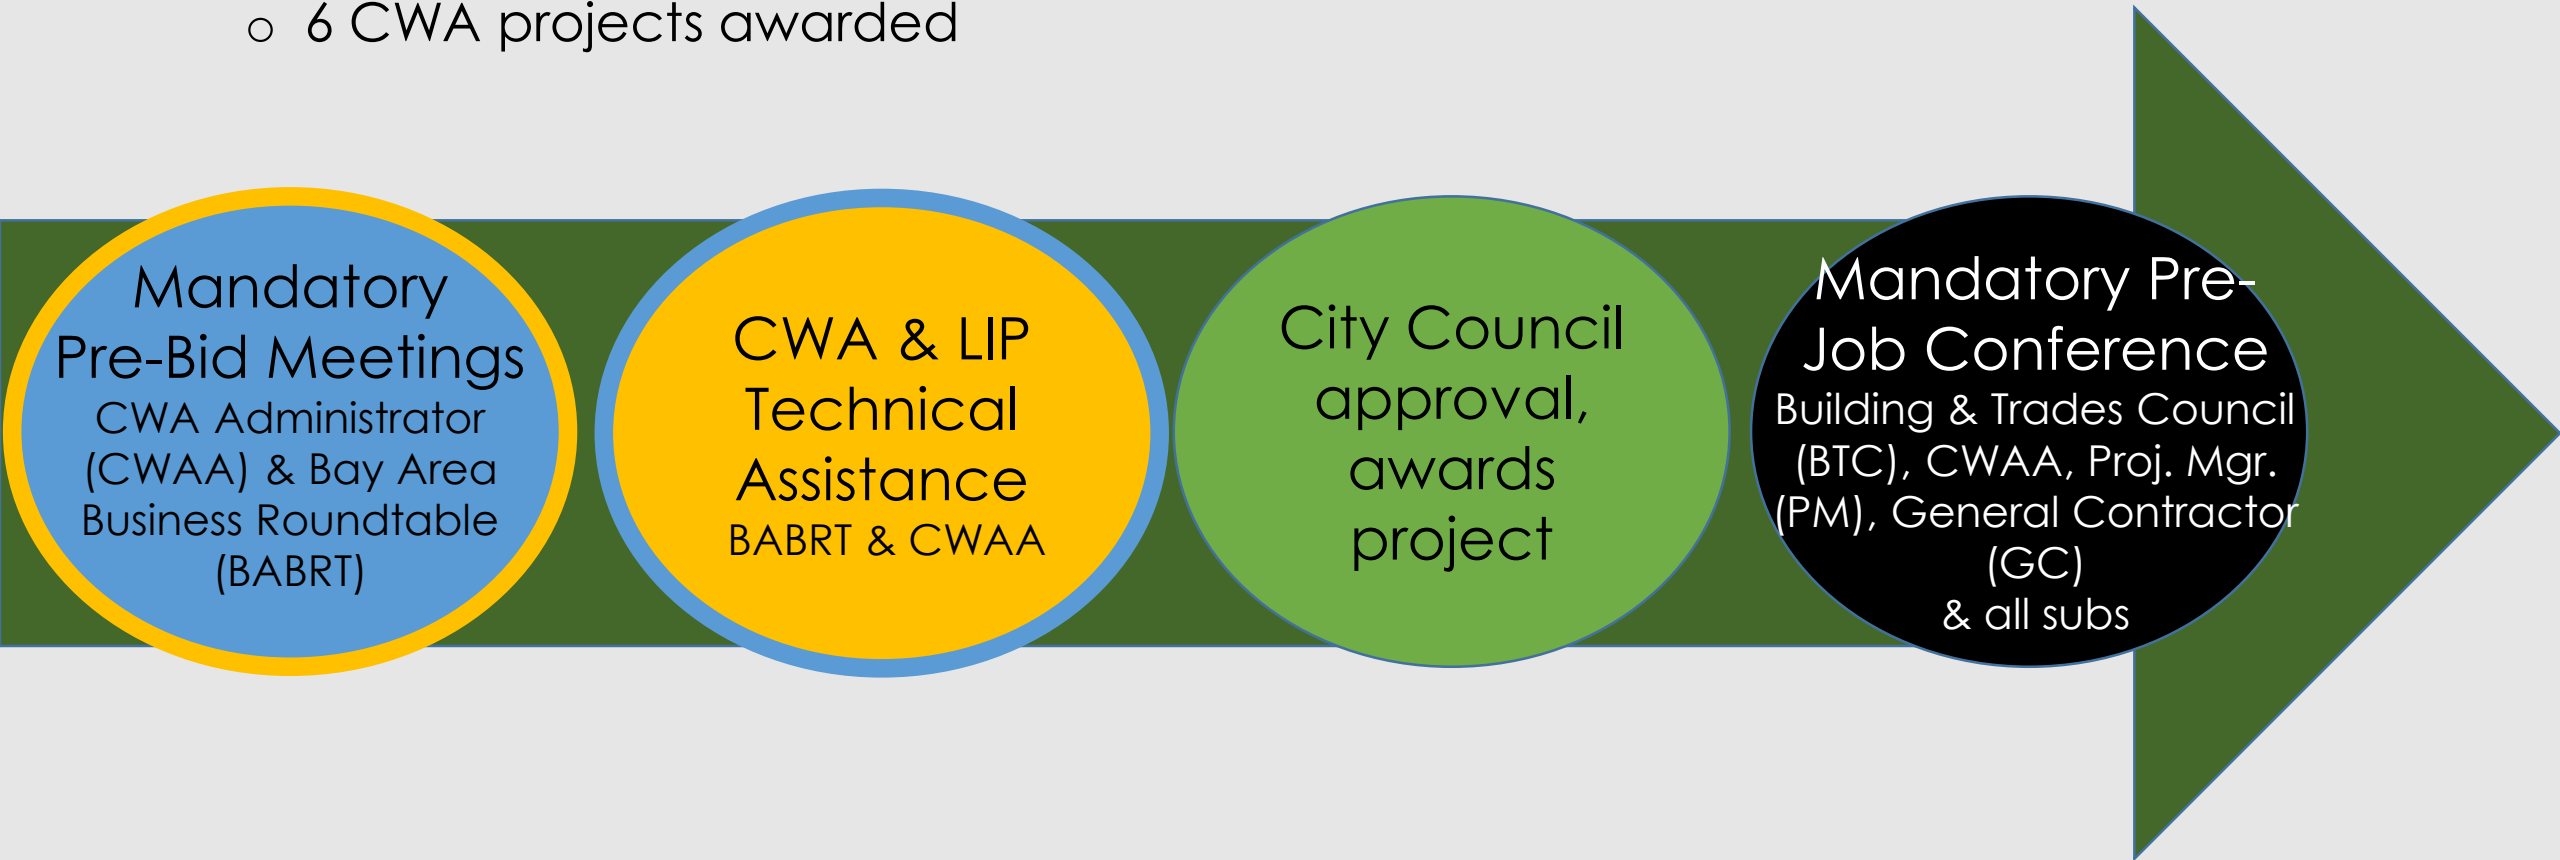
o 6 CWA projects awarded

Mandatory Pre-Bid Meetings
CWA Administrator (CWAA) & Bay Area Business Roundtable (BABRT)

CWA & LIP Technical Assistance
BABRT & CWAA

City Council approval, awards project

Mandatory Pre-Job Conference
Building & Trades Council (BTC), CWAA, Proj. Mgr. (PM), General Contractor (GC)
& all subs